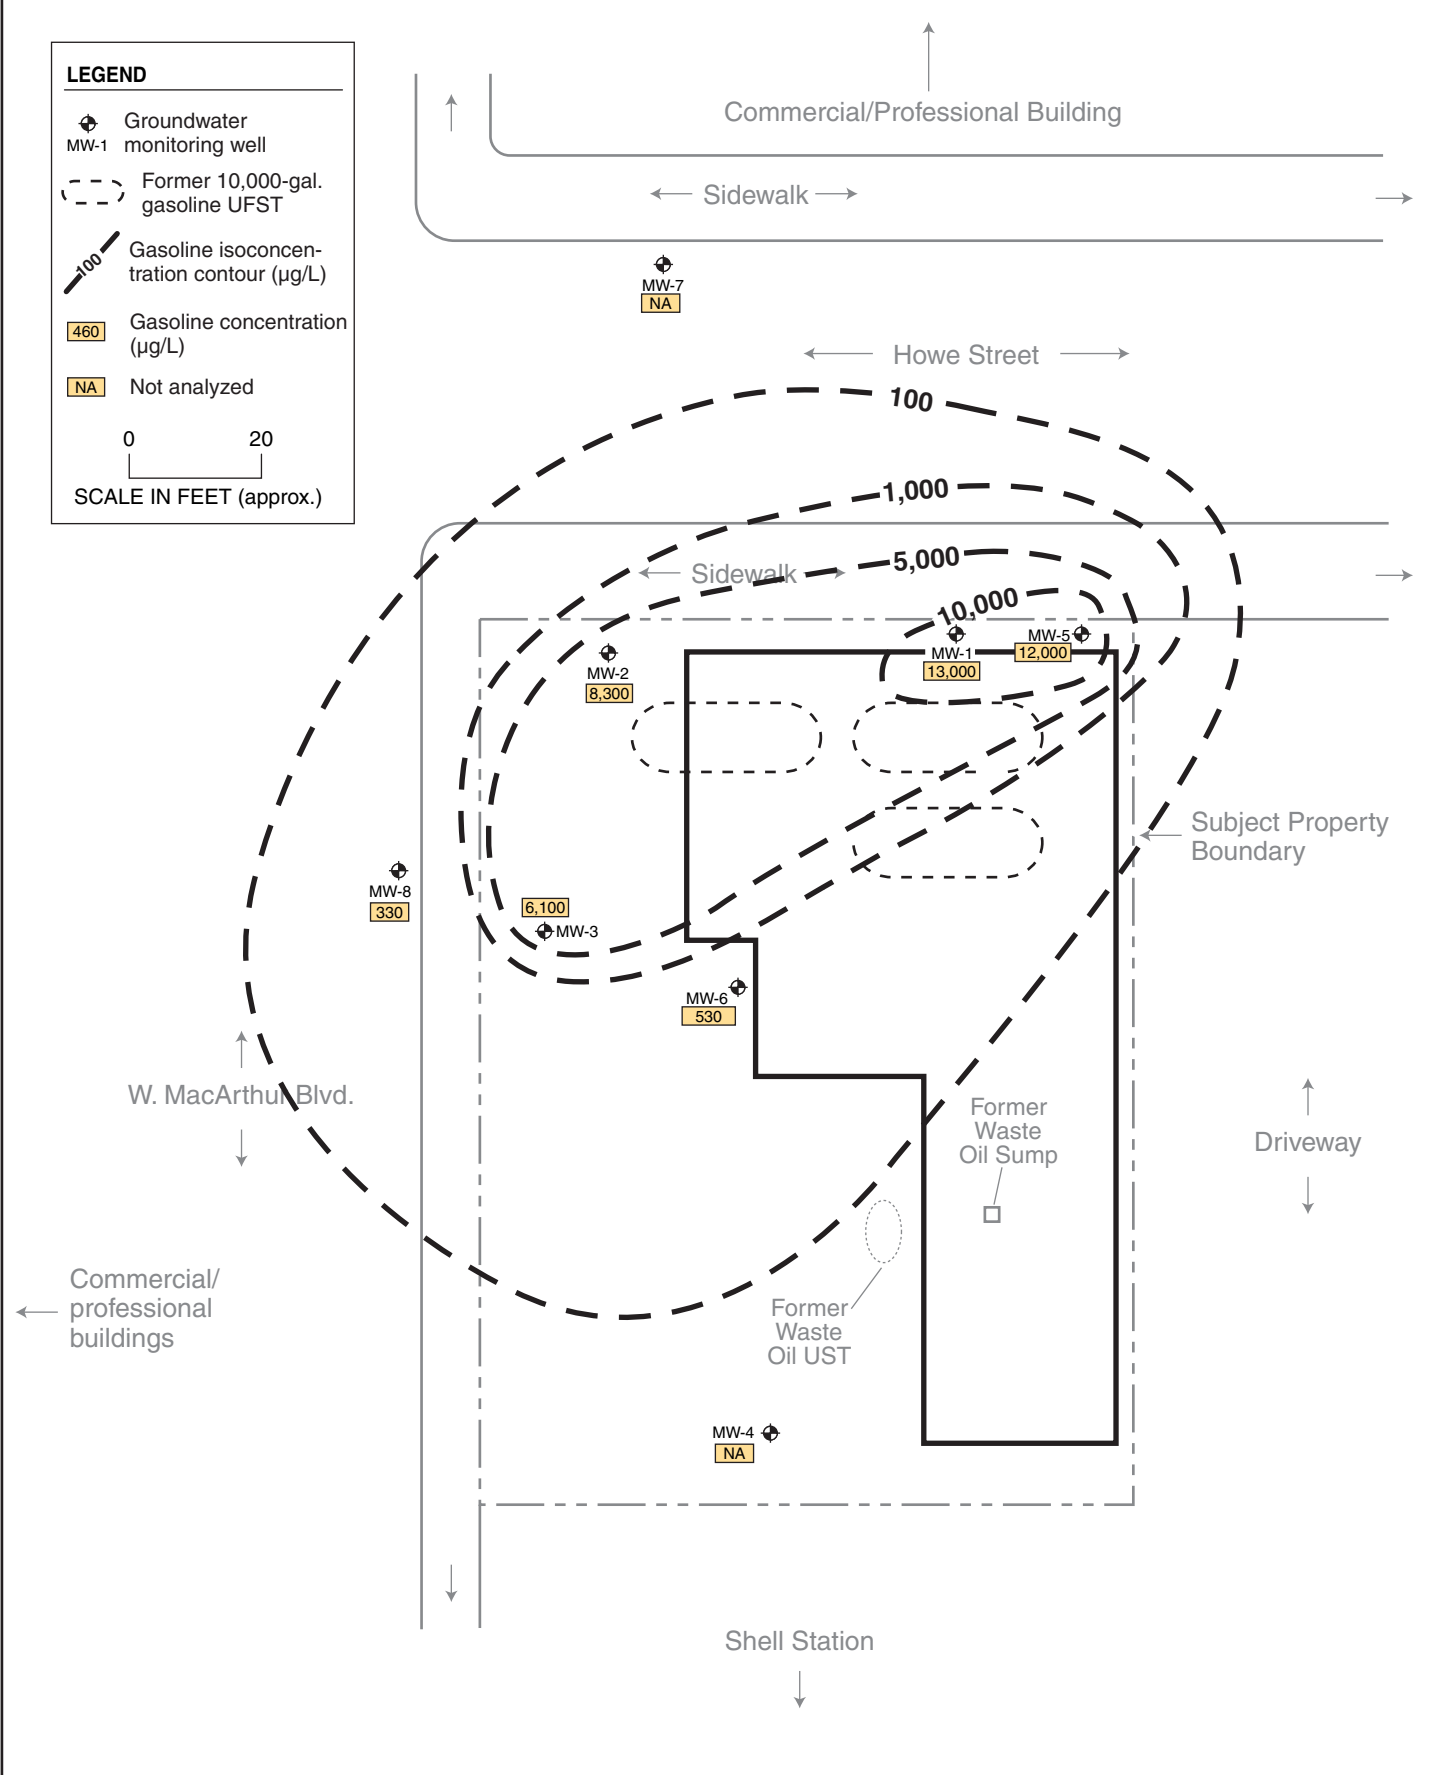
LEGEND

MW-1 Groundwater monitoring well

Former 10,000-gal. gasoline UFST

100 Gasoline isoconcentration contour (µg/L)

460 Gasoline concentration (µg/L)

NA Not analyzed

0 20
SCALE IN FEET (approx.)

Commercial/Professional Building

Sidewalk

MW-7
NA

Howe Street

100

1,000

5,000

Sidewalk

10,000

MW-1
13,000

MW-5
12,000

MW-2
8,300

Subject Property Boundary

MW-8
330

6,100
MW-3

MW-6
530

W. MacArthur Blvd.

Former Waste Oil Sump

Driveway

Commercial/ professional buildings

Former Waste Oil UST

MW-4
NA

Shell Station